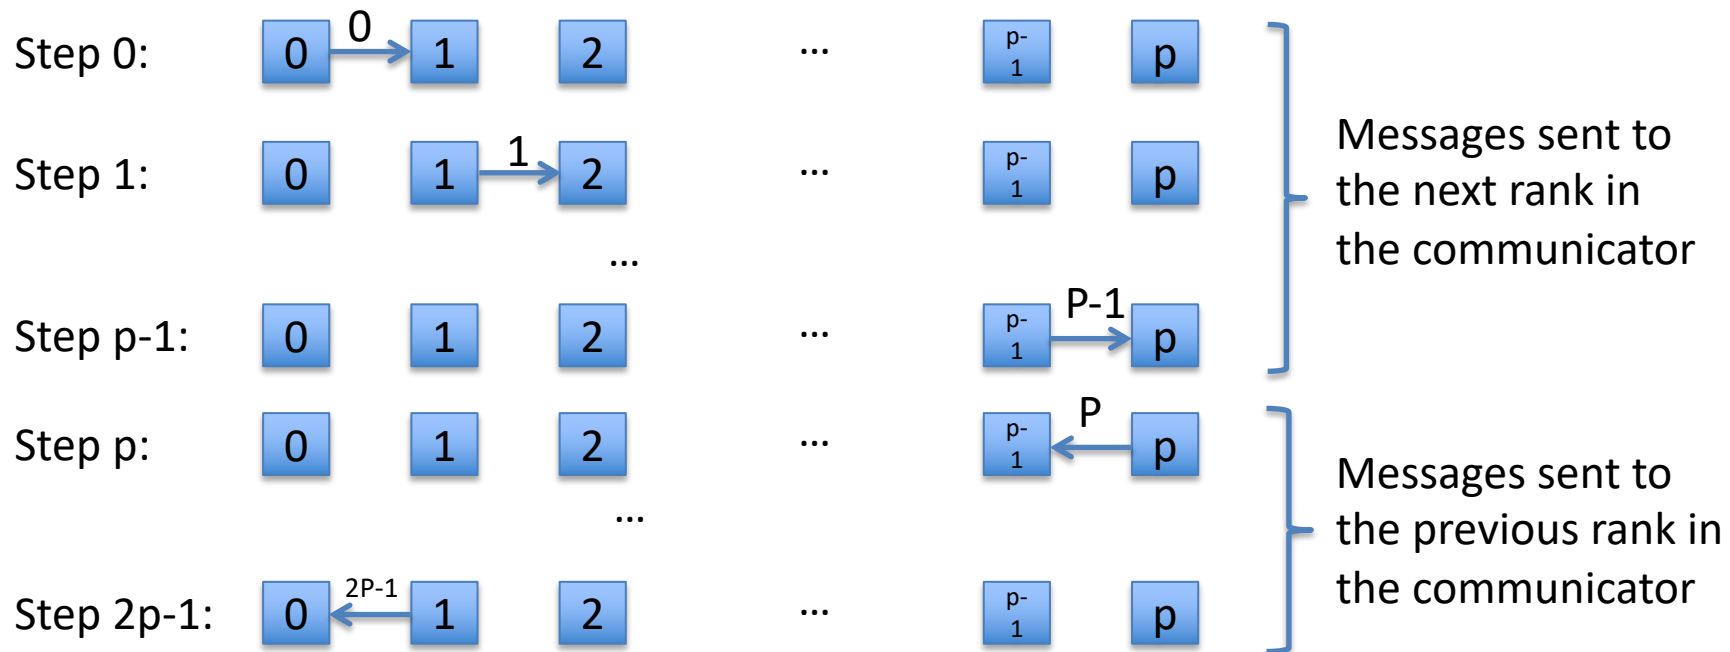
Step 0: 0 0 1 2 … p-1 p

Step 1: 0 1 1 2 … p-1 p

…

Step p-1: 0 1 2 … p-1 P-1 p

Messages sent to the next rank in the communicator

Step p: 0 1 2 … p-1 P p

…

Step 2p-1: 0 2P-1 1 2 … p-1 p

Messages sent to the previous rank in the communicator